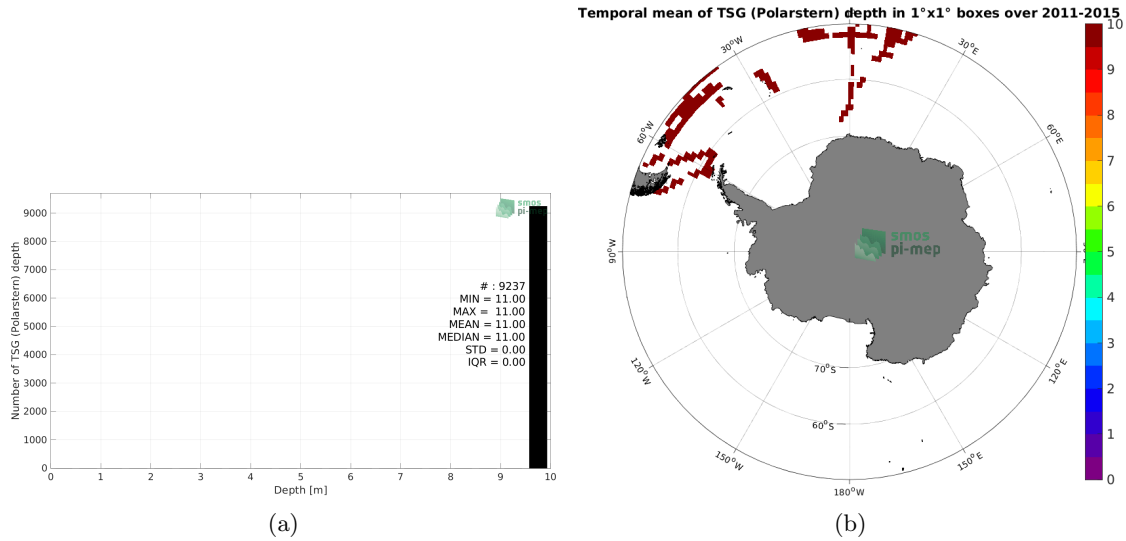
Temporal mean of TSG (Polarstern) depth in 1°x1° boxes over 2011-2015

9000
8000
7000
6000
5000
4000
3000
2000
1000
0

Number of TSG (Polarstern) depth

smos pi-mep

# : 9237
MIN = 11.00
MAX = 11.00
MEAN = 11.00
MEDIAN = 11.00
STD = 0.00
IQR = 0.00

0 1 2 3 4 5 6 7 8 9 10
Depth [m]

(a)

30°W
30°E
60°W
60°E
90°W
90°E
120°W
120°E
150°W
150°E
180°W
70°S
60°S

smos pi-mep

10
9
8
7
6
5
4
3
2
1
0

(b)